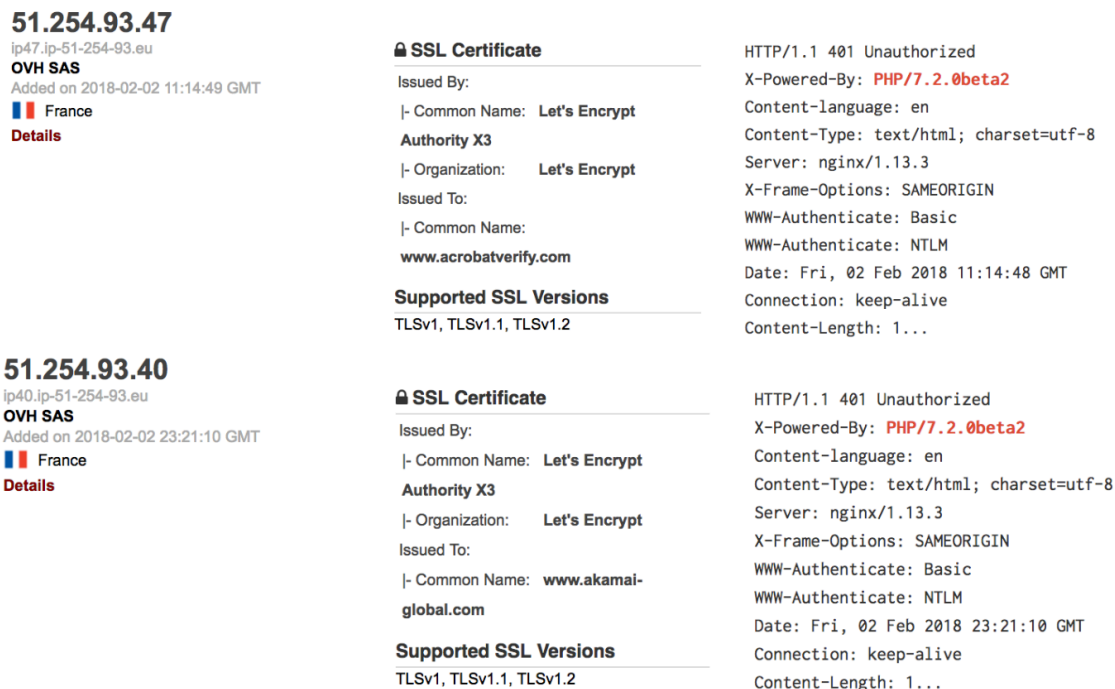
51.254.93.47
ip47.ip-51-254-93.eu
OVH SAS
Added on 2018-02-02 11:14:49 GMT
France
Details

SSL Certificate
Issued By:
|- Common Name: Let's Encrypt Authority X3
|- Organization: Let's Encrypt
Issued To:
|- Common Name: www.acrobatverify.com

Supported SSL Versions
TLSv1, TLSv1.1, TLSv1.2

HTTP/1.1 401 Unauthorized
X-Powered-By: PHP/7.2.0beta2
Content-language: en
Content-Type: text/html; charset=utf-8
Server: nginx/1.13.3
X-Frame-Options: SAMEORIGIN
WWW-Authenticate: Basic
WWW-Authenticate: NTLM
Date: Fri, 02 Feb 2018 11:14:48 GMT
Connection: keep-alive
Content-Length: 1...

51.254.93.40
ip40.ip-51-254-93.eu
OVH SAS
Added on 2018-02-02 23:21:10 GMT
France
Details

SSL Certificate
Issued By:
|- Common Name: Let's Encrypt Authority X3
|- Organization: Let's Encrypt
Issued To:
|- Common Name: www.akamai-global.com

Supported SSL Versions
TLSv1, TLSv1.1, TLSv1.2

HTTP/1.1 401 Unauthorized
X-Powered-By: PHP/7.2.0beta2
Content-language: en
Content-Type: text/html; charset=utf-8
Server: nginx/1.13.3
X-Frame-Options: SAMEORIGIN
WWW-Authenticate: Basic
WWW-Authenticate: NTLM
Date: Fri, 02 Feb 2018 23:21:10 GMT
Connection: keep-alive
Content-Length: 1...